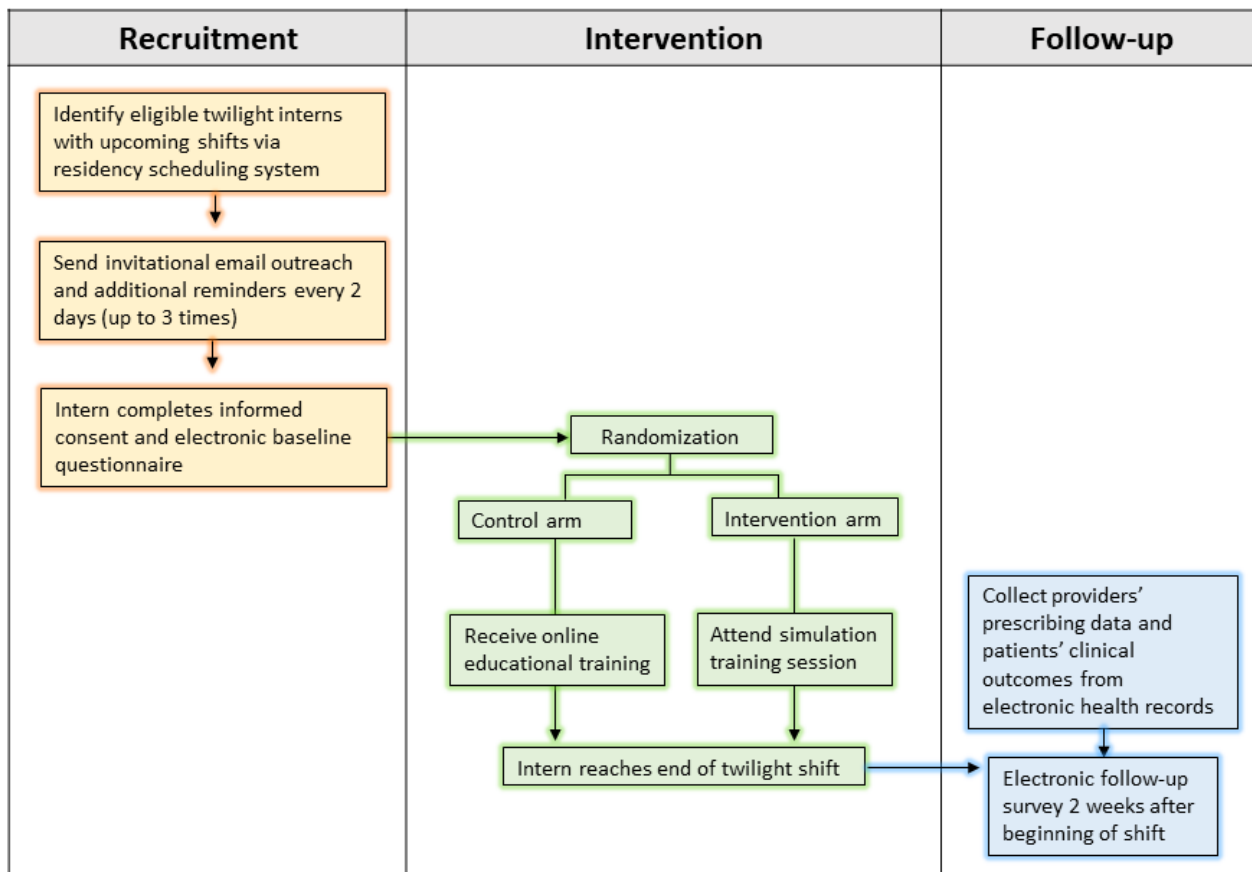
| Recruitment | Intervention | Follow-up |
|---|---|---|

Identify eligible twilight interns with upcoming shifts via residency scheduling system

Send invitational email outreach and additional reminders every 2 days (up to 3 times)

Intern completes informed consent and electronic baseline questionnaire

Randomization

Control arm

Intervention arm

Receive online educational training

Attend simulation training session

Intern reaches end of twilight shift

Collect providers' prescribing data and patients' clinical outcomes from electronic health records

Electronic follow-up survey 2 weeks after beginning of shift